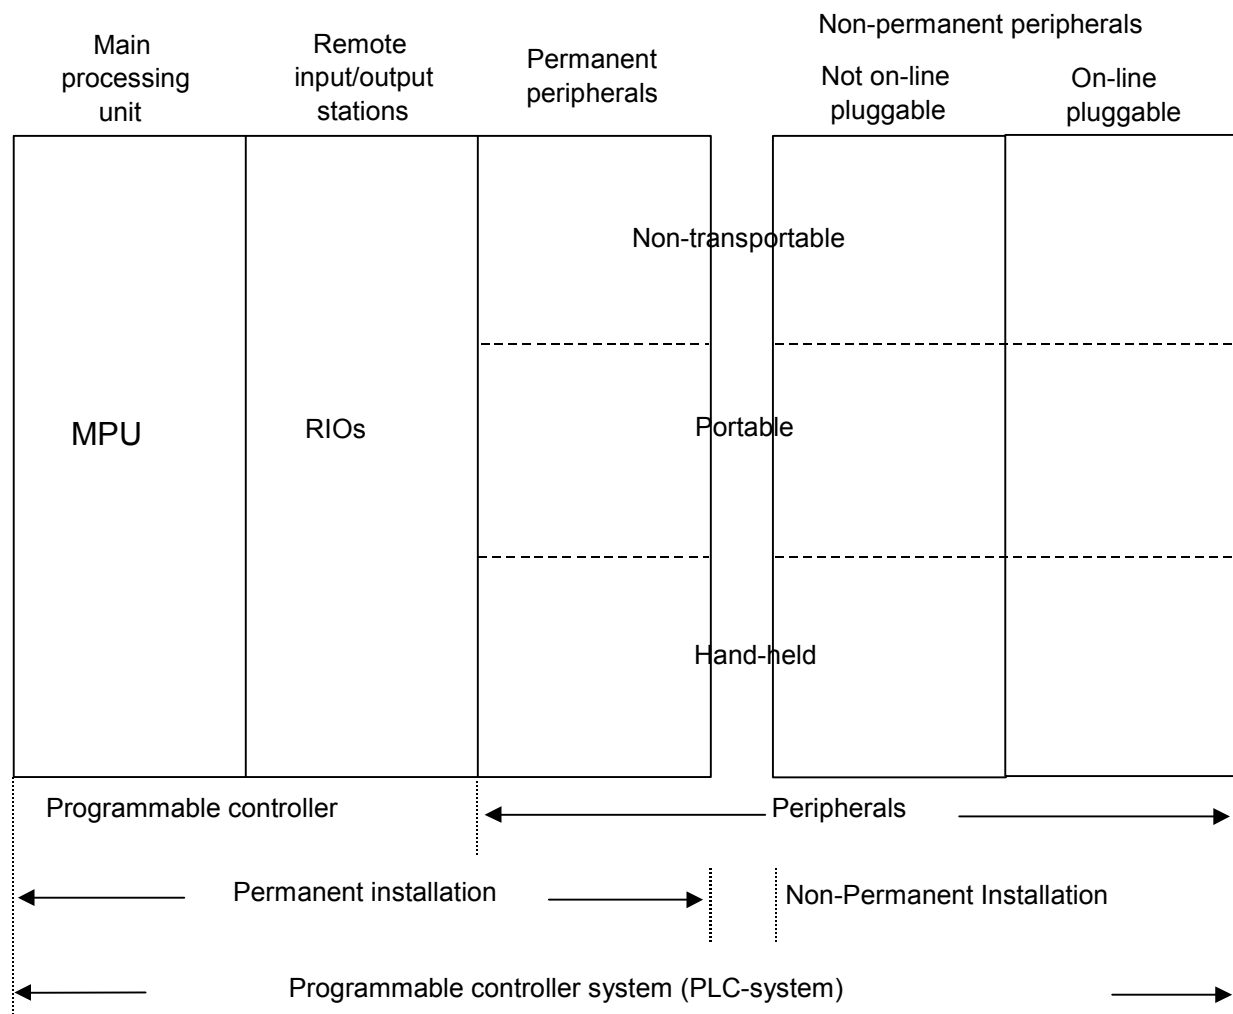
Non-permanent peripherals

Main processing unit

Remote input/output stations

Permanent peripherals

Not on-line pluggable

On-line pluggable

Non-transportable

MPU

RIOs

Portable

Hand-held

Programmable controller

Peripherals

Permanent installation

Non-Permanent Installation

Programmable controller system (PLC-system)